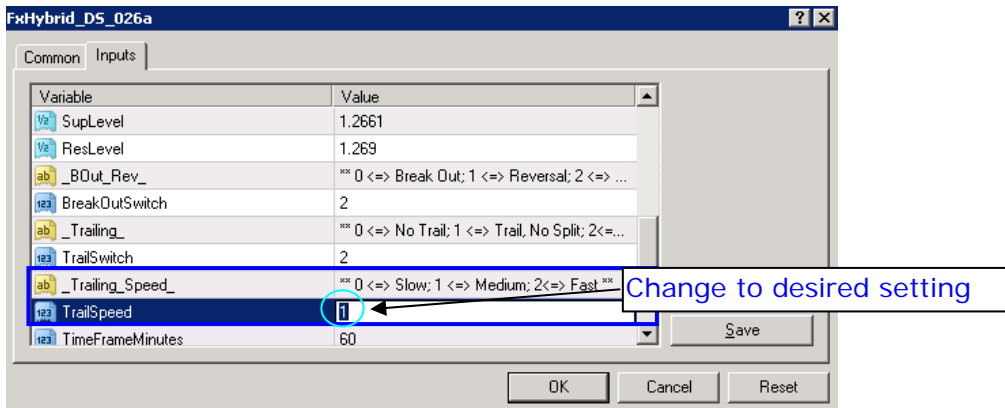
FxHybrid_DS_026a

? X

Common | Inputs

| Variable | Value |
|---|---|
| SupLevel | 1.2661 |
| ResLevel | 1.269 |
| _BOut_Rev_ | ** 0 <=> Break Out; 1 <=> Reversal; 2 <=> ... |
| BreakOutSwitch | 2 |
| _Trailing_ | ** 0 <=> No Trail; 1 <=> Trail, No Split; 2<=... |
| TrailSwitch | 2 |
| _Trailing_Speed_ | ** 0 <=> Slow; 1 <=> Medium; 2<=> Fast ** |
| TrailSpeed | 1 |
| TimeFrameMinutes | 60 |

Change to desired setting

Save

OK | Cancel | Reset